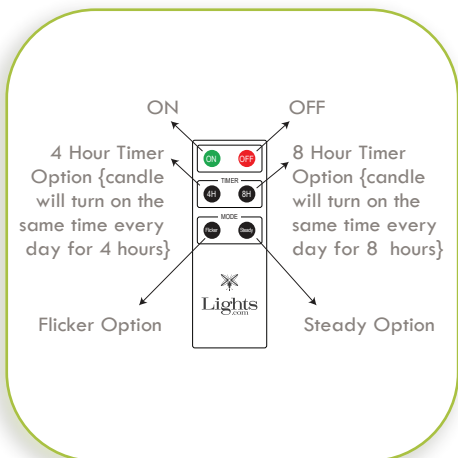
ON

OFF

ON OFF

TIMER

4H 8H

MODE

Flicker Steady

Lights .com

4 Hour Timer Option {candle will turn on the same time every day for 4 hours}

8 Hour Timer Option {candle will turn on the same time every day for 8 hours}

Flicker Option

Steady Option